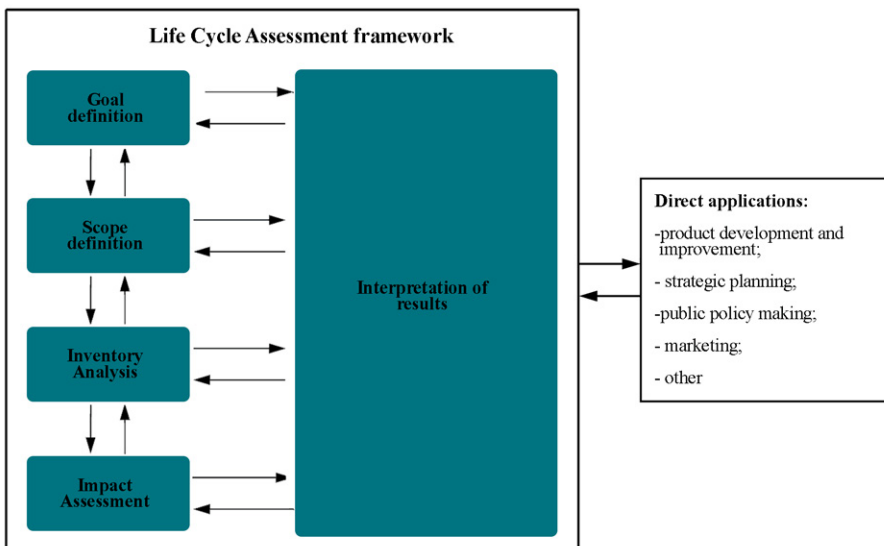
Life Cycle Assessment framework

Goal definition

Scope definition

Inventory Analysis

Impact Assessment

Interpretation of results

Direct applications:

-product development and improvement;

- strategic planning;

-public policy making;

- marketing;

- other